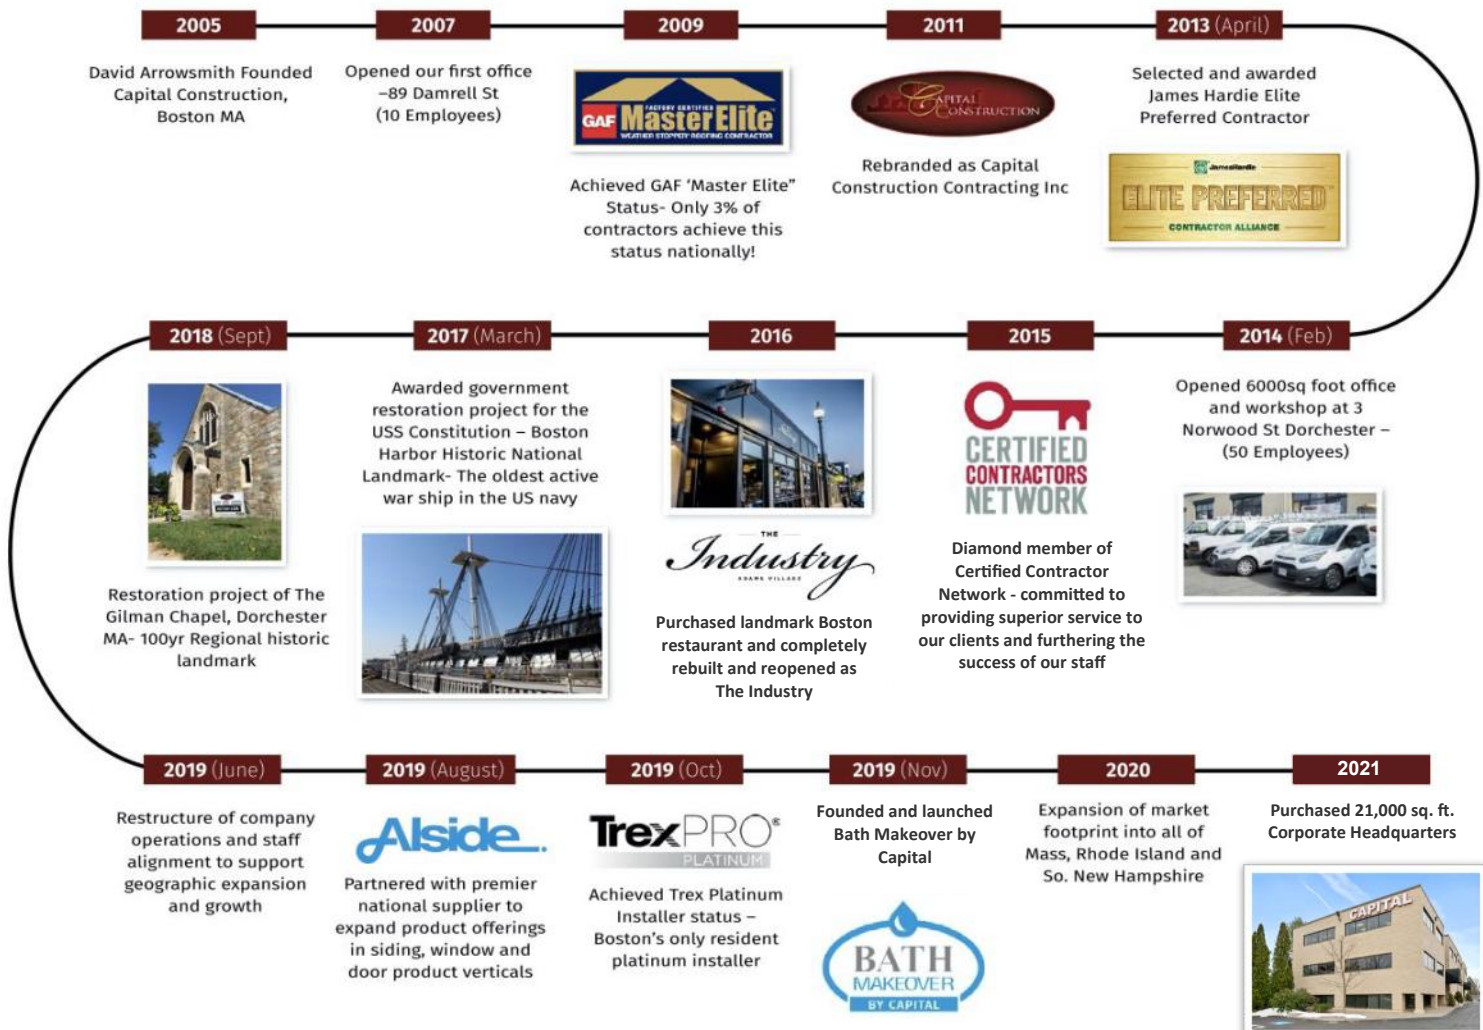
2005

David Arrowsmith Founded Capital Construction, Boston MA

2007

Opened our first office –89 Damrell St (10 Employees)

2009

FACTORY CERTIFIED
GAF Master Elite
WEATHER STOPPER ROOFING CONTRACTOR

Achieved GAF 'Master Elite" Status- Only 3% of contractors achieve this status nationally!

2011

CAPITAL CONSTRUCTION

Rebranded as Capital Construction Contracting Inc

2013 (April)

Selected and awarded James Hardie Elite Preferred Contractor

JamesHardie
ELITE PREFERRED
CONTRACTOR ALLIANCE

2018 (Sept)

Restoration project of The Gilman Chapel, Dorchester MA- 100yr Regional historic landmark

2017 (March)

Awarded government restoration project for the USS Constitution – Boston Harbor Historic National Landmark- The oldest active war ship in the US navy

2016

THE
Industry
ADAMS VILLAGE

Purchased landmark Boston restaurant and completely rebuilt and reopened as The Industry

2015

CERTIFIED CONTRACTORS NETWORK

Diamond member of Certified Contractor Network - committed to providing superior service to our clients and furthering the success of our staff

2014 (Feb)

Opened 6000sq foot office and workshop at 3 Norwood St Dorchester – (50 Employees)

2019 (June)

Restructure of company operations and staff alignment to support geographic expansion and growth

2019 (August)

Alside.

Partnered with premier national supplier to expand product offerings in siding, window and door product verticals

2019 (Oct)

TrexPRO®
PLATINUM

Achieved Trex Platinum Installer status – Boston's only resident platinum installer

2019 (Nov)

Founded and launched Bath Makeover by Capital

BATH MAKEOVER
BY CAPITAL

2020

Expansion of market footprint into all of Mass, Rhode Island and So. New Hampshire

2021

Purchased 21,000 sq. ft. Corporate Headquarters

CAPITAL